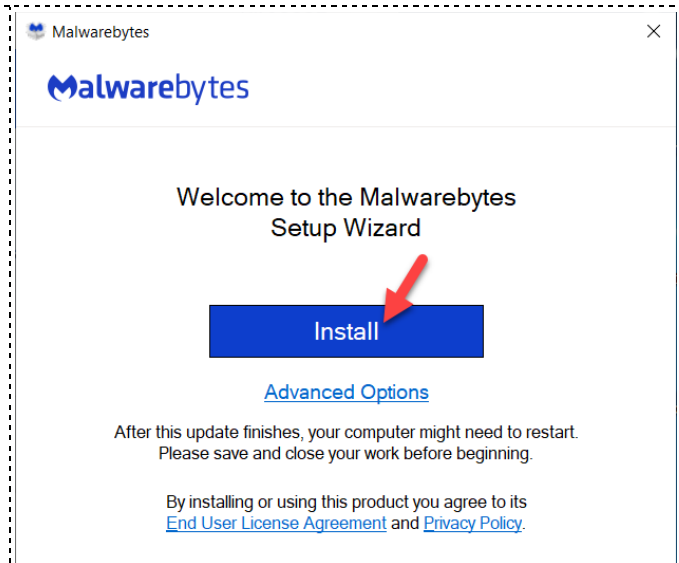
Malwarebytes

Malwarebytes

Welcome to the Malwarebytes Setup Wizard

Install

Advanced Options

After this update finishes, your computer might need to restart. Please save and close your work before beginning.

By installing or using this product you agree to its End User License Agreement and Privacy Policy.